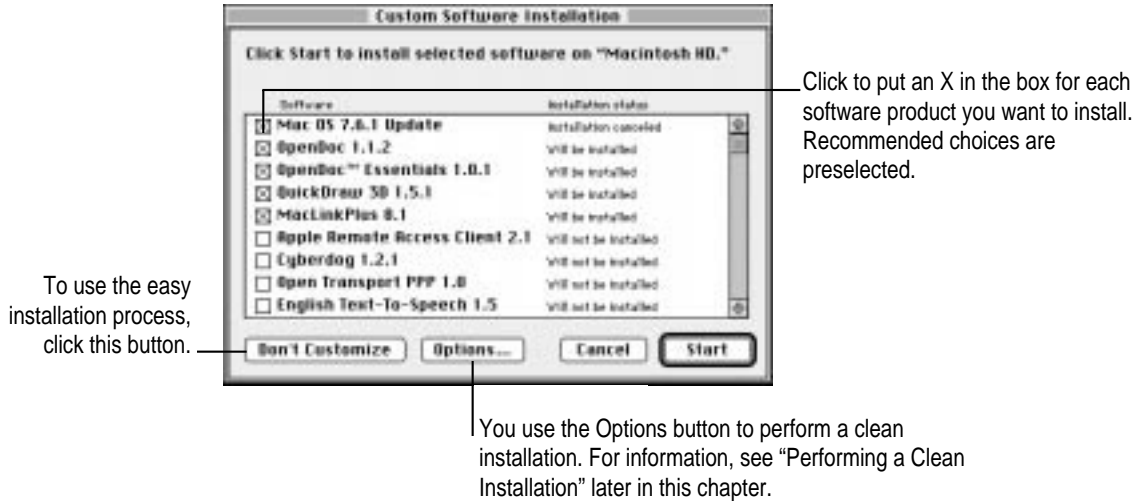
Custom Software Installation

Click Start to install selected software on "Macintosh HD."

| Software | Installation status |
|---|---|
| Mac OS 7.6.1 Update | Installation canceled |
| OpenDoc 1.1.2 | Will be installed |
| OpenDoc™ Essentials 1.0.1 | Will be installed |
| QuickDraw 3D 1.5.1 | Will be installed |
| MacLinkPlus 8.1 | Will be installed |
| Apple Remote Access Client 2.1 | Will not be installed |
| Cyberdog 1.2.1 | Will not be installed |
| Open Transport PPP 1.0 | Will not be installed |
| English Text-To-Speech 1.5 | Will not be installed |

Don't Customize

Options...

Cancel

Start

Click to put an X in the box for each software product you want to install. Recommended choices are preselected.

To use the easy installation process, click this button.

You use the Options button to perform a clean installation. For information, see "Performing a Clean Installation" later in this chapter.